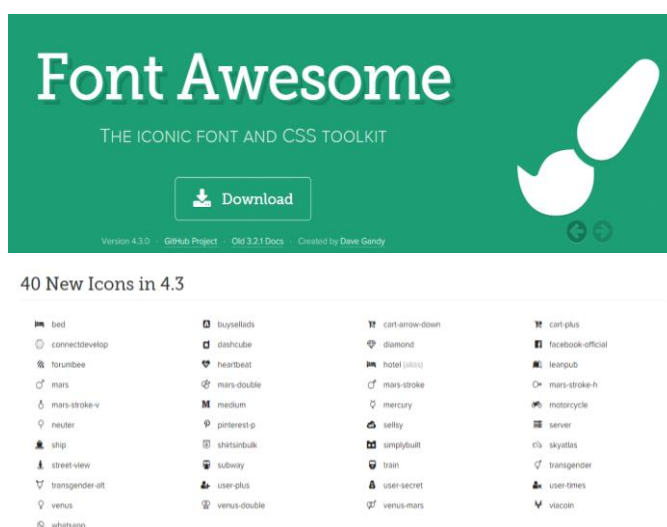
Font Awesome

THE ICONIC FONT AND CSS TOOLKIT

Download

Version 4.3.0 · GitHub Project · Old 3.2.1 Docs · Created by Dave Gandy

40 New Icons in 4.3

| | | | |
|---|---|---|---|
| bed | buysellads | cart-arrow-down | cart-plus |
| connectdevelop | dashcube | diamond | facebook-official |
| forumbee | heartbeat | hotel (alias) | leanpub |
| mars | mars-double | mars-stroke | mars-stroke-h |
| mars-stroke-v | medium | mercury | motorcycle |
| neuter | pinterest-p | sellsy | server |
| ship | shirtsinbulk | simplybuilt | skyatlas |
| street-view | subway | train | transgender |
| transgender-alt | user-plus | user-secret | user-times |
| venus | venus-double | venus-mars | viacoin |
| whatsapp | | | |